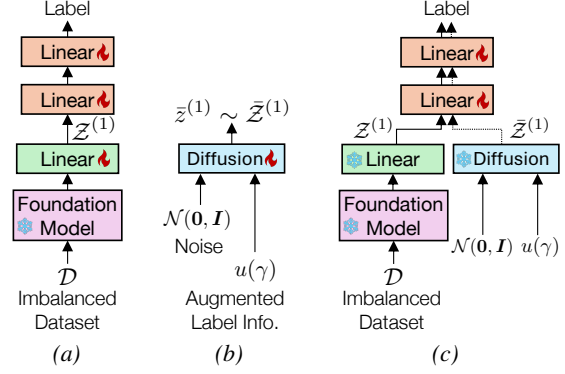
Label

Linear

Linear

$\mathcal{Z}^{(1)}$

Linear

Foundation Model

$\mathcal{D}$

Imbalanced Dataset

(a)

$\bar{z}^{(1)} \sim \bar{\mathcal{Z}}^{(1)}$

Diffusion

$\mathcal{N}(\mathbf{0}, \boldsymbol{I})$

Noise

$u(\gamma)$

Augmented Label Info.

(b)

Label

Linear

Linear

$\mathcal{Z}^{(1)}$

$\bar{\mathcal{Z}}^{(1)}$

Linear

Diffusion

Foundation Model

$\mathcal{D}$

Imbalanced Dataset

$\mathcal{N}(\mathbf{0}, \boldsymbol{I})$

$u(\gamma)$

(c)